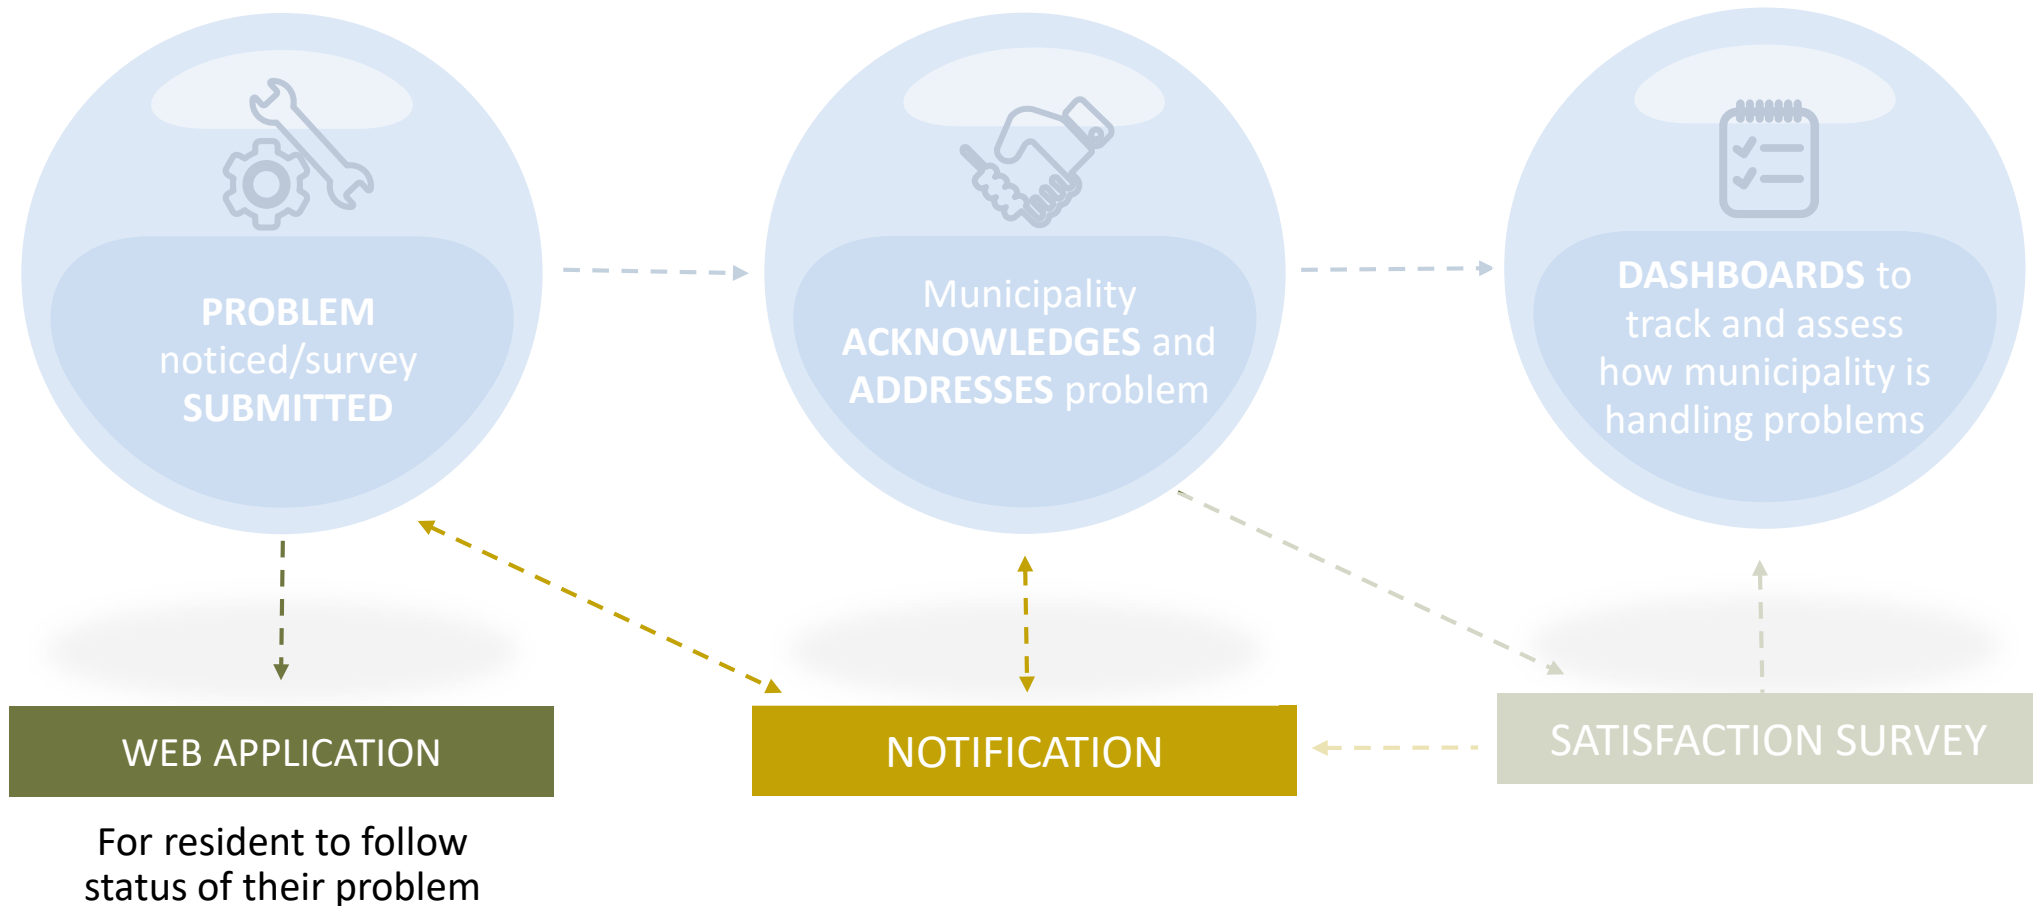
PROBLEM noticed/survey SUBMITTED

Municipality ACKNOWLEDGES and ADDRESSES problem

DASHBOARDS to track and assess how municipality is handling problems

WEB APPLICATION

NOTIFICATION

SATISFACTION SURVEY

For resident to follow status of their problem